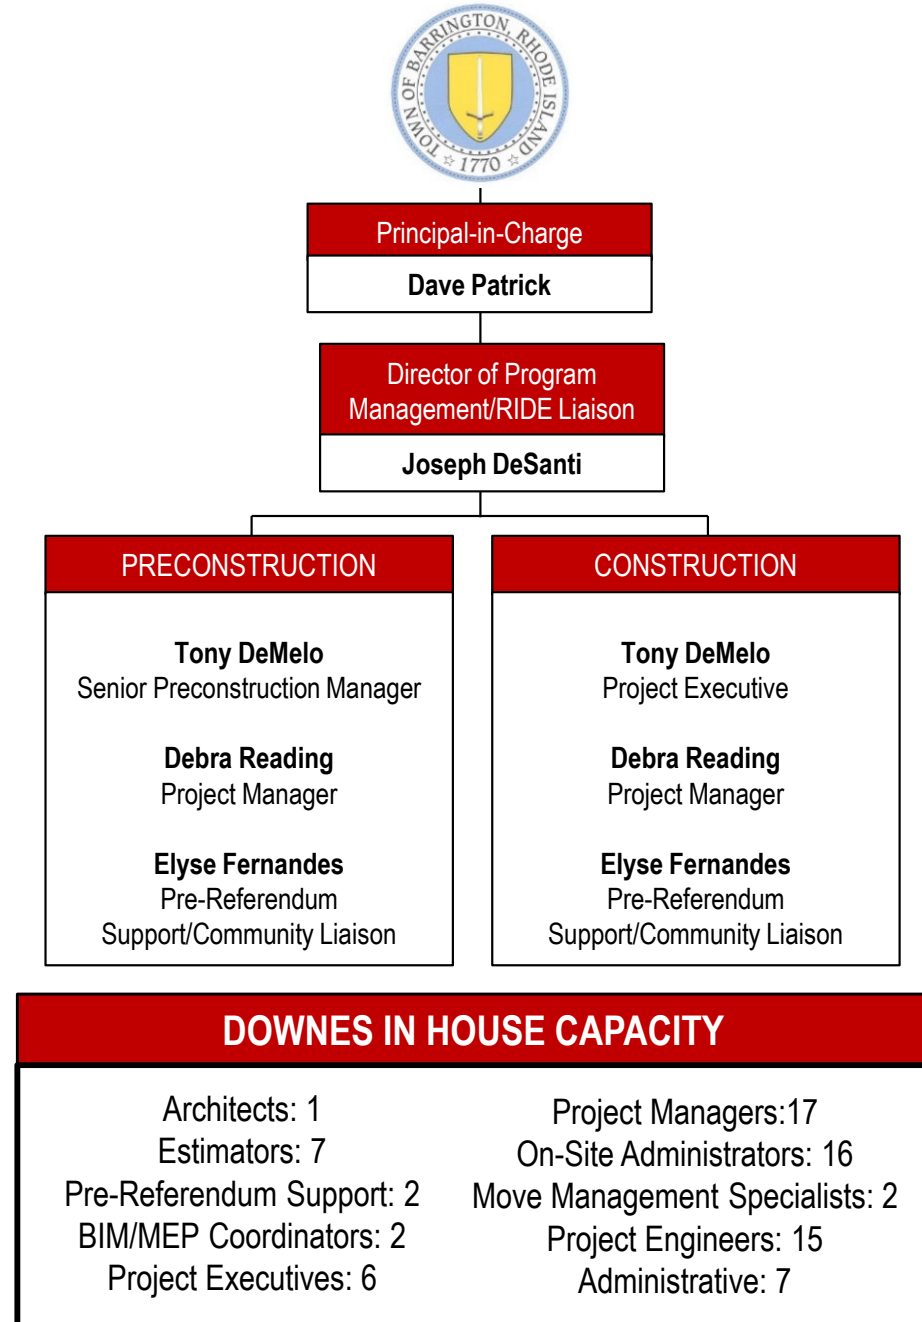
TOWN OF BARRINGTON, RHODE ISLAND
1770

Principal-in-Charge
Dave Patrick

Director of Program Management/RIDE Liaison
Joseph DeSanti

PRECONSTRUCTION

Tony DeMelo
Senior Preconstruction Manager

Debra Reading
Project Manager

Elyse Fernandes
Pre-Referendum Support/Community Liaison

CONSTRUCTION

Tony DeMelo
Project Executive

Debra Reading
Project Manager

Elyse Fernandes
Pre-Referendum Support/Community Liaison

DOWNES IN HOUSE CAPACITY

Architects: 1
Estimators: 7
Pre-Referendum Support: 2
BIM/MEP Coordinators: 2
Project Executives: 6

Project Managers:17
On-Site Administrators: 16
Move Management Specialists: 2
Project Engineers: 15
Administrative: 7